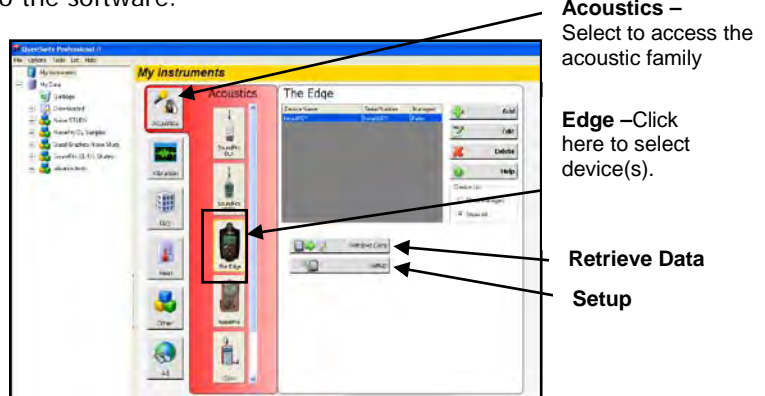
o the software.

Acoustics – Select to access the acoustic family

Edge –Click here to select device(s).

Retrieve Data

Setup

QuestSuite Professional II
File Options Table List Help
My Instruments
My Data
Settings
Downloaded
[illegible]
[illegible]
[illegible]
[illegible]
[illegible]

My instruments
Acoustics
Acoustics
The Edge
Device Name | Serial Number | Manager
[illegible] | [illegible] | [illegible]
Add
Edit
Delete
Help
Vibration
IAQ
Heat
Other
All
SoundPro DL
SoundPro
The Edge
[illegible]
Retrieve Data
Setup